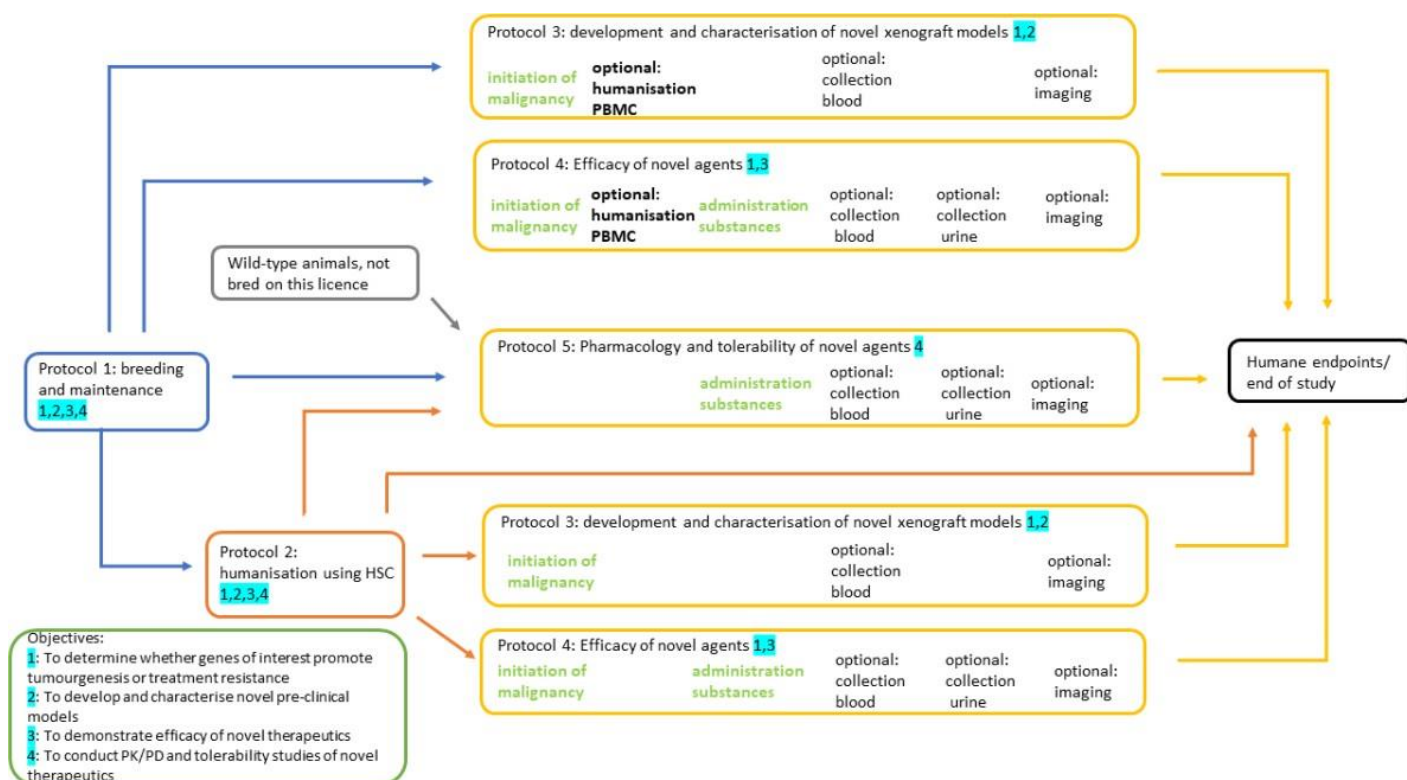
Protocol 3: development and characterisation of novel xenograft models 1,2

initiation of malignancy

optional: humanisation PBMC

optional: collection blood

optional: imaging

Protocol 4: Efficacy of novel agents 1,3

initiation of malignancy

optional: humanisation PBMC

administration substances

optional: collection blood

optional: collection urine

optional: imaging

Wild-type animals, not bred on this licence

Protocol 1: breeding and maintenance 1,2,3,4

Protocol 5: Pharmacology and tolerability of novel agents 4

administration substances

optional: collection blood

optional: collection urine

optional: imaging

Humane endpoints/ end of study

Protocol 2: humanisation using HSC 1,2,3,4

Protocol 3: development and characterisation of novel xenograft models 1,2

initiation of malignancy

optional: collection blood

optional: imaging

Protocol 4: Efficacy of novel agents 1,3

initiation of malignancy

administration substances

optional: collection blood

optional: collection urine

optional: imaging

Objectives:
1: To determine whether genes of interest promote tumourgenesis or treatment resistance
2: To develop and characterise novel pre-clinical models
3: To demonstrate efficacy of novel therapeutics
4: To conduct PK/PD and tolerability studies of novel therapeutics